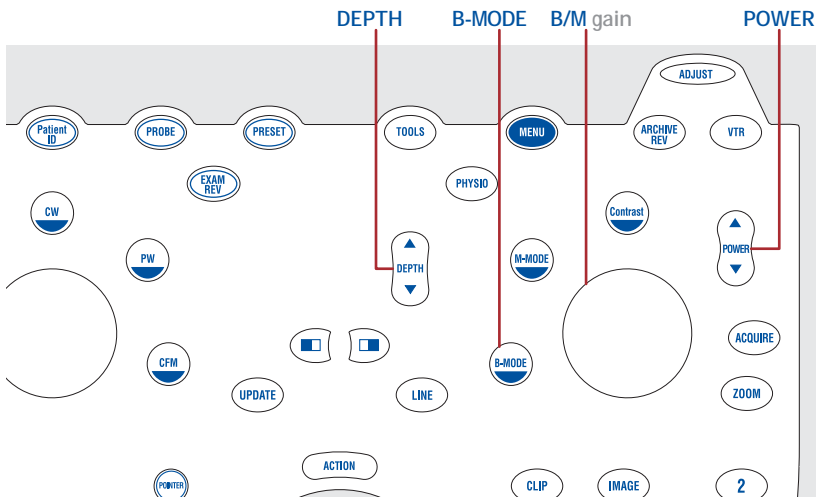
DEPTH B-MODE B/M gain POWER

ADJUST

Patient ID
PROBE
PRESET
TOOLS
MENU
ARCHIVE REV
VTR

EXAM REV
PHYSIO

CW
Contrast

PW
DEPTH
M-MODE
POWER

CFM
B-MODE
ACQUIRE

UPDATE
LINE
ZOOM

ACTION

POINTER
CLIP
IMAGE
2